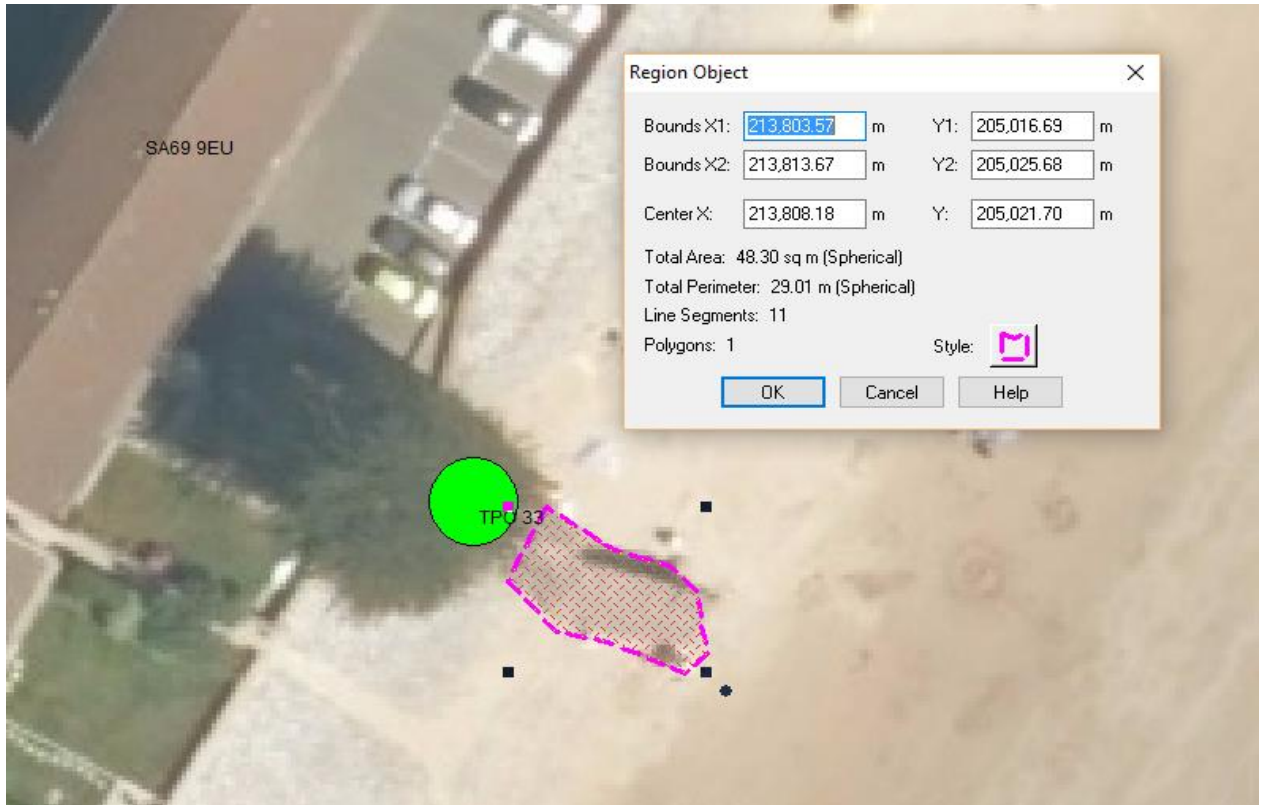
SA69 9EU

Region Object

×

Bounds X1: 213,803.57 m Y1: 205,016.69 m

Bounds X2: 213,813.67 m Y2: 205,025.68 m

Center X: 213,808.18 m Y: 205,021.70 m

Total Area: 48.30 sq m (Spherical)

Total Perimeter: 29.01 m (Spherical)

Line Segments: 11

Polygons: 1

Style:

OK Cancel Help

TPO 33